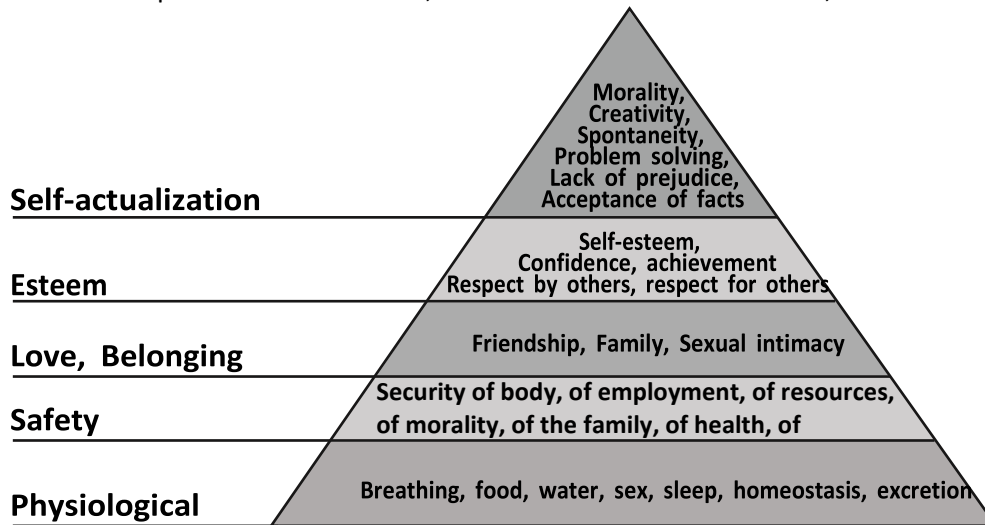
Self-actualization

Morality, Creativity, Spontaneity, Problem solving, Lack of prejudice, Acceptance of facts

Esteem

Self-esteem, Confidence, achievement Respect by others, respect for others

Love, Belonging

Friendship, Family, Sexual intimacy

Safety

Security of body, of employment, of resources, of morality, of the family, of health, of

Physiological

Breathing, food, water, sex, sleep, homeostasis, excretion